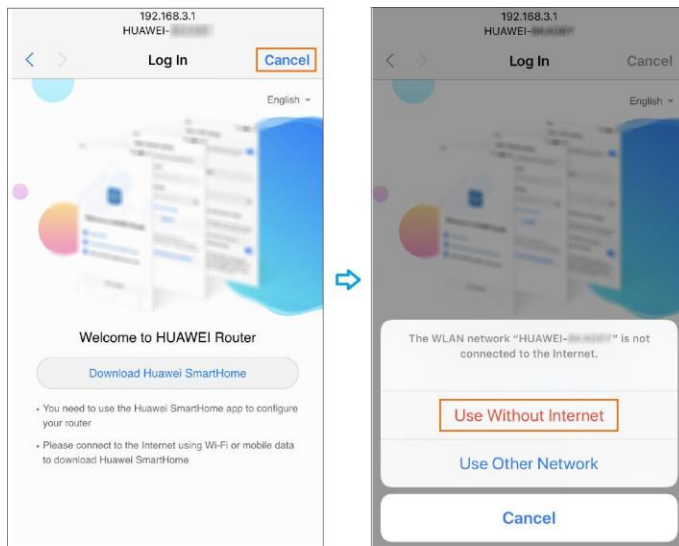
192.168.3.1
HUAWEI-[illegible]

Log In

Cancel

English

Welcome to HUAWEI Router

Download Huawei SmartHome

• You need to use the Huawei SmartHome app to configure your router

• Please connect to the Internet using Wi-Fi or mobile data to download Huawei SmartHome

192.168.3.1
HUAWEI-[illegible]

Log In

Cancel

English

The WLAN network "HUAWEI-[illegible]" is not connected to the Internet.

Use Without Internet

Use Other Network

Cancel